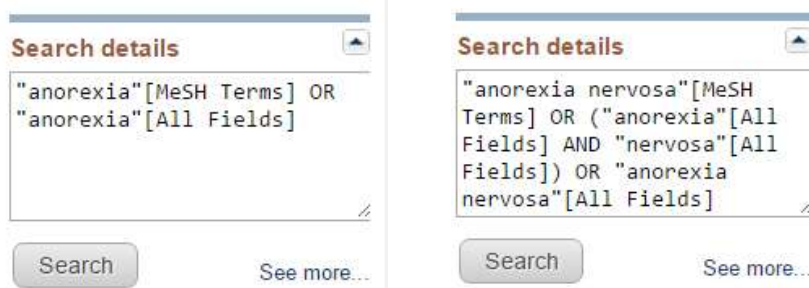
Search details

"anorexia"[MeSH Terms] OR "anorexia"[All Fields]

Search

See more...

Search details

"anorexia nervosa"[MeSH Terms] OR ("anorexia"[All Fields] AND "nervosa"[All Fields]) OR "anorexia nervosa"[All Fields]

Search

See more...